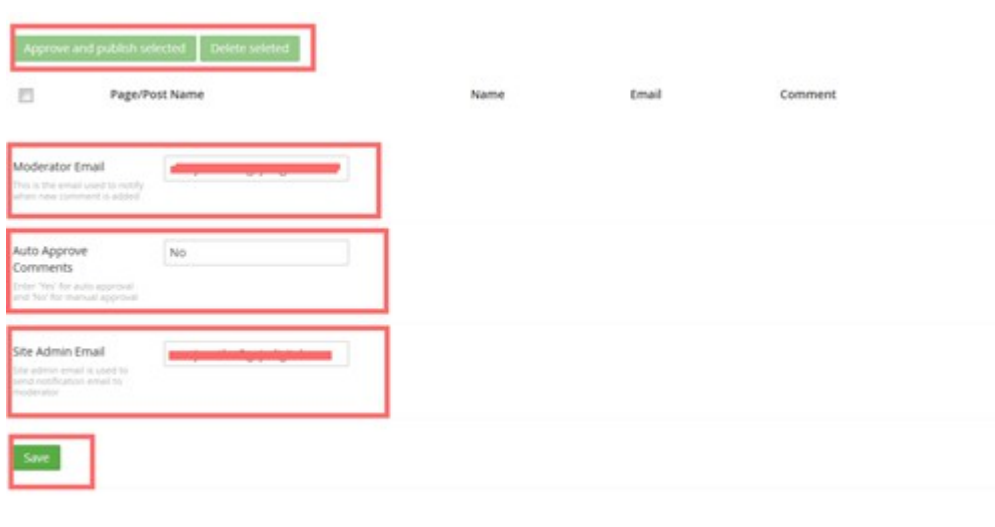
Approve and publish selected | Delete seleted

| | Page/Post Name | Name | Email | Comment |
|---|---|---|---|---|

Moderator Email
This is the email used to notify when new comment is added
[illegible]

Auto Approve Comments
Enter 'Yes' for auto approval and 'No' for manual approval
No

Site Admin Email
Site admin email is used to send notification email to moderator
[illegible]

Save